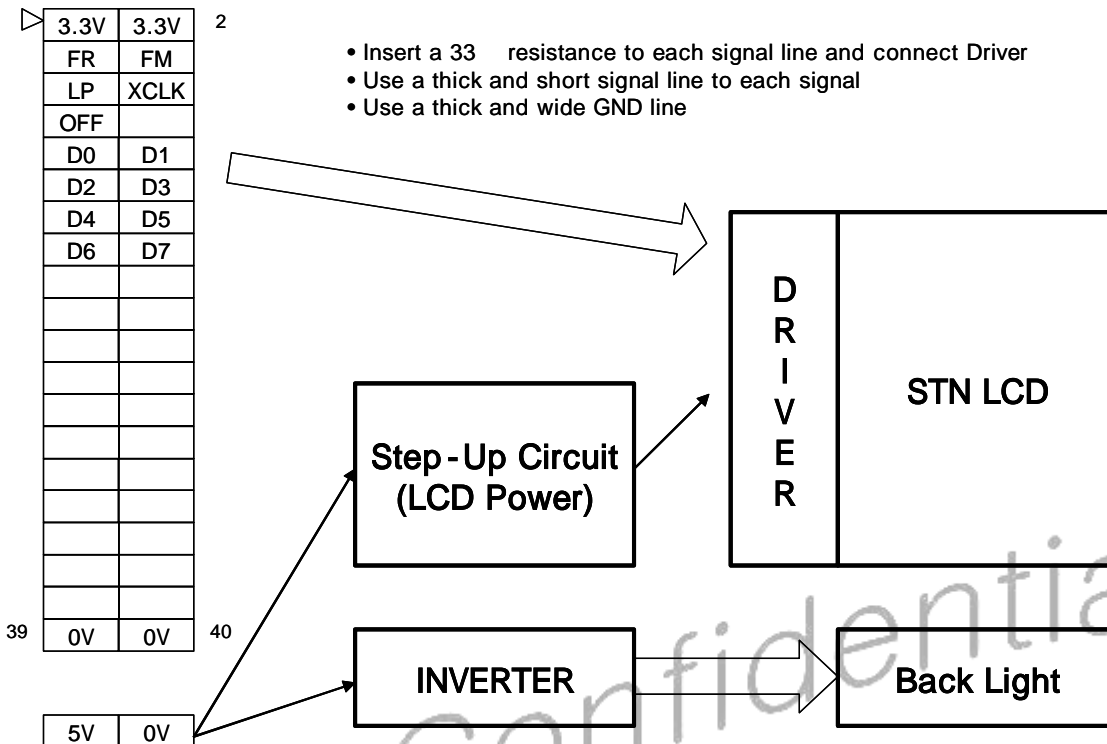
| 3.3V | 3.3V |
|---|---|
| FR | FM |
| LP | XCLK |
| OFF | |
| D0 | D1 |
| D2 | D3 |
| D4 | D5 |
| D6 | D7 |
| | |
| | |
| | |
| | |
| | |
| | |
| | |
| | |
| | |
| | |
| | |
| 0V | 0V |

2

39

40

• Insert a 33 resistance to each signal line and connect Driver
• Use a thick and short signal line to each signal
• Use a thick and wide GND line

DRIVER

STN LCD

Step-Up Circuit (LCD Power)

INVERTER

Back Light

| 5V | 0V |
|---|---|

Confidential